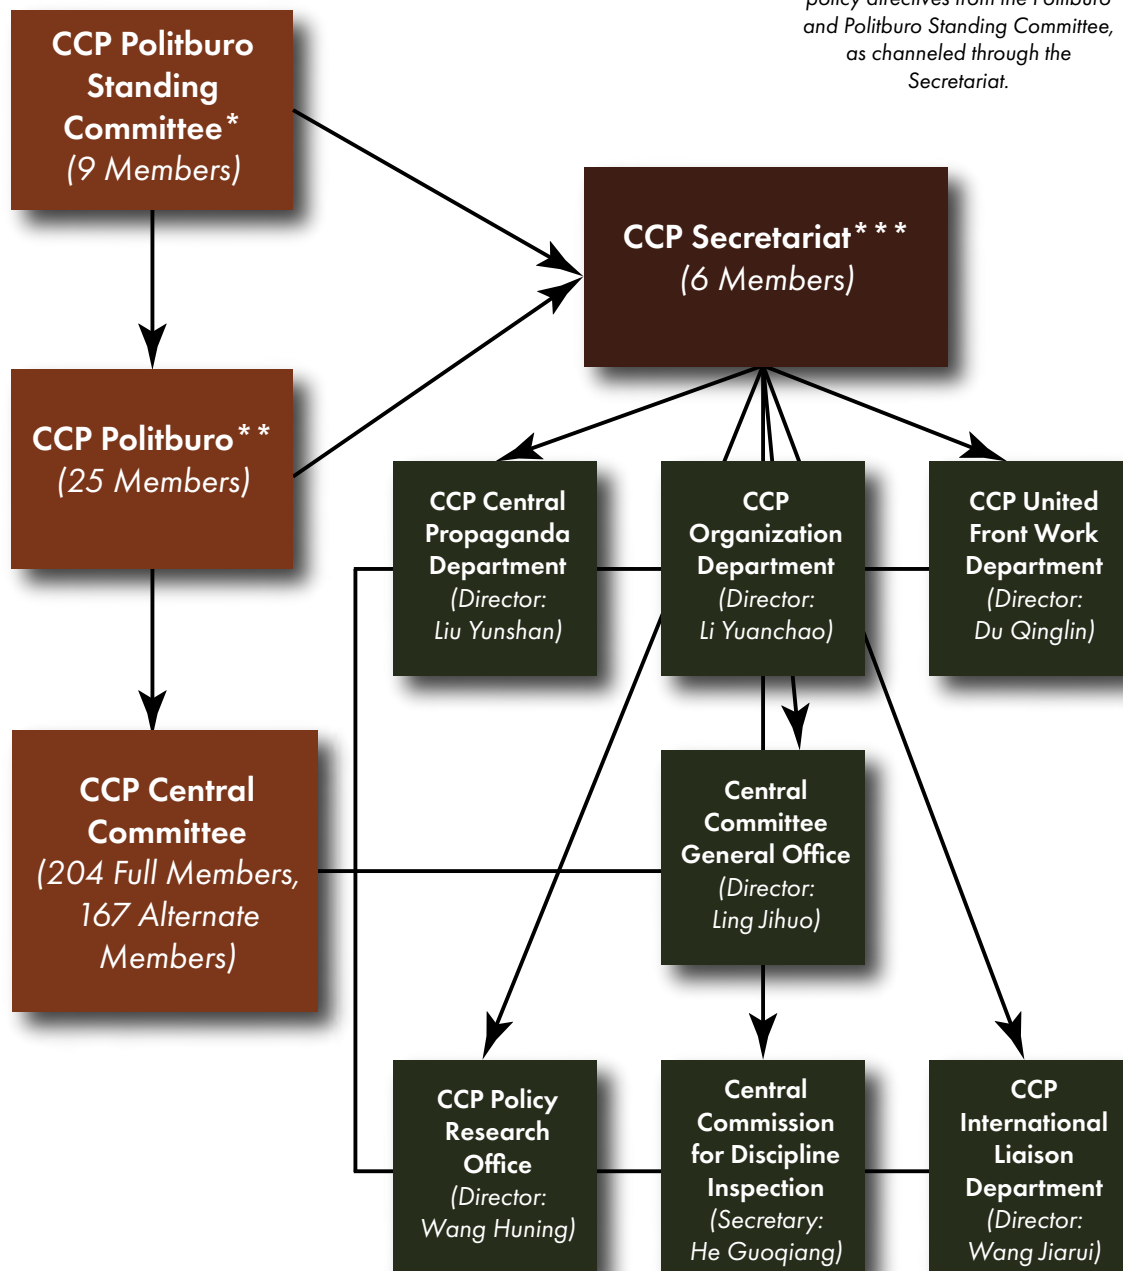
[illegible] and Politburo Standing Committee, as channeled through the Secretariat.

CCP Politburo Standing Committee*
(9 Members)

CCP Secretariat***
(6 Members)

CCP Politburo**
(25 Members)

CCP Central Propaganda Department
(Director: Liu Yunshan)

CCP Organization Department
(Director: Li Yuanchao)

CCP United Front Work Department
(Director: Du Qinglin)

CCP Central Committee
(204 Full Members, 167 Alternate Members)

Central Committee General Office
(Director: Ling Jihuo)

CCP Policy Research Office
(Director: Wang Huning)

Central Commission for Discipline Inspection
(Secretary: He Guoqiang)

CCP International Liaison Department
(Director: Wang Jiarui)